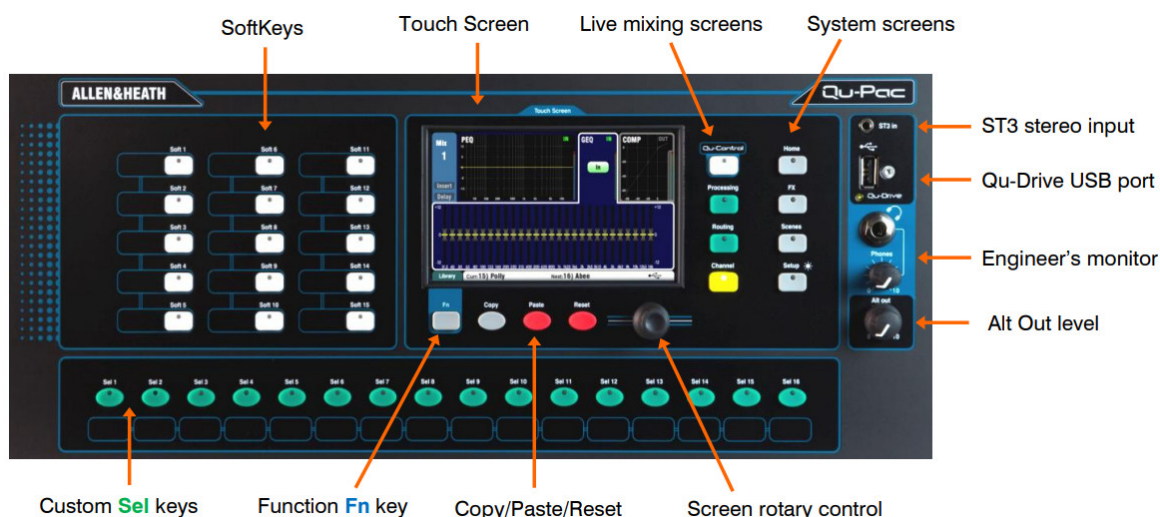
SoftKeys

Touch Screen

Live mixing screens

System screens

ALLEN&HEATH

Qu-Pac

Touch Screen

Soft 1
Soft 2
Soft 3
Soft 4
Soft 5
Soft 6
Soft 7
Soft 8
Soft 9
Soft 10
Soft 11
Soft 12
Soft 13
Soft 14
Soft 15

Mix
1
PEQ
GEQ
COMP
In
Insert
Delay
Library
Curr: 15) Polly
Next: 16) Abes

Qu-Control
Home
Processing
FX
Routing
Scenes
Channel
Setup

ST3 in
Qu-Drive
Phones
Alt out

ST3 stereo input

Qu-Drive USB port

Engineer's monitor

Alt Out level

Fn
Copy
Paste
Reset

Sel 1
Sel 2
Sel 3
Sel 4
Sel 5
Sel 6
Sel 7
Sel 8
Sel 9
Sel 10
Sel 11
Sel 12
Sel 13
Sel 14
Sel 15
Sel 16

Custom Sel keys

Function Fn key

Copy/Paste/Reset

Screen rotary control